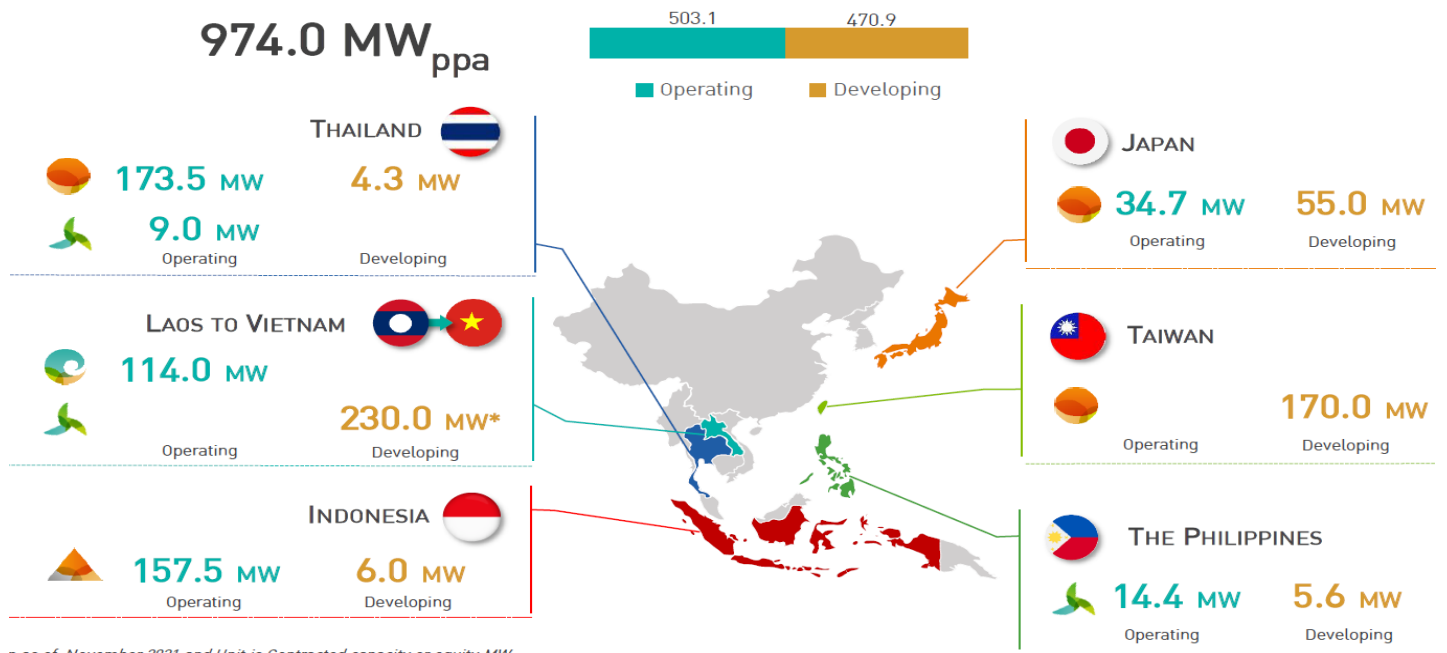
974.0 MW$_{ppa}$

503.1 470.9

Operating Developing

THAILAND

173.5 MW 4.3 MW

9.0 MW

Operating Developing

LAOS TO VIETNAM

114.0 MW

230.0 MW*

Operating Developing

INDONESIA

157.5 MW 6.0 MW

Operating Developing

JAPAN

34.7 MW 55.0 MW

Operating Developing

TAIWAN

170.0 MW

Operating Developing

THE PHILIPPINES

14.4 MW 5.6 MW

Operating Developing

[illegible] as of November 2021 and Unit is Contracted capacity as equity MW